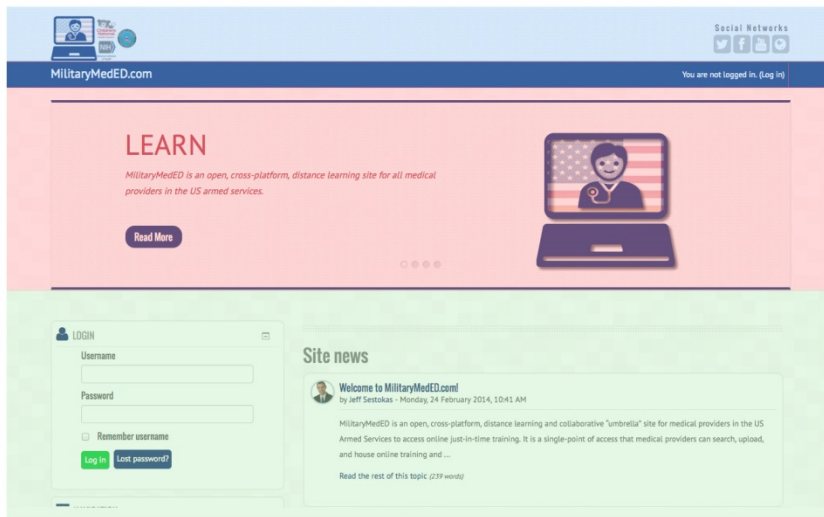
Social Networks

MilitaryMedED.com

You are not logged in. (Log in)

LEARN

MilitaryMedED is an open, cross-platform, distance learning site for all medical providers in the US armed services.

Read More

LOGIN

Username

Password

Remember username

Log in

Lost password?

Site news

Welcome to MilitaryMedED.com!

by Jeff Sestokas - Monday, 24 February 2014, 10:41 AM

MilitaryMedED is an open, cross-platform, distance learning and collaborative "umbrella" site for medical providers in the US Armed Services to access online just-in-time training. It is a single-point of access that medical providers can search, upload, and house online training and ...

Read the rest of this topic (239 words)